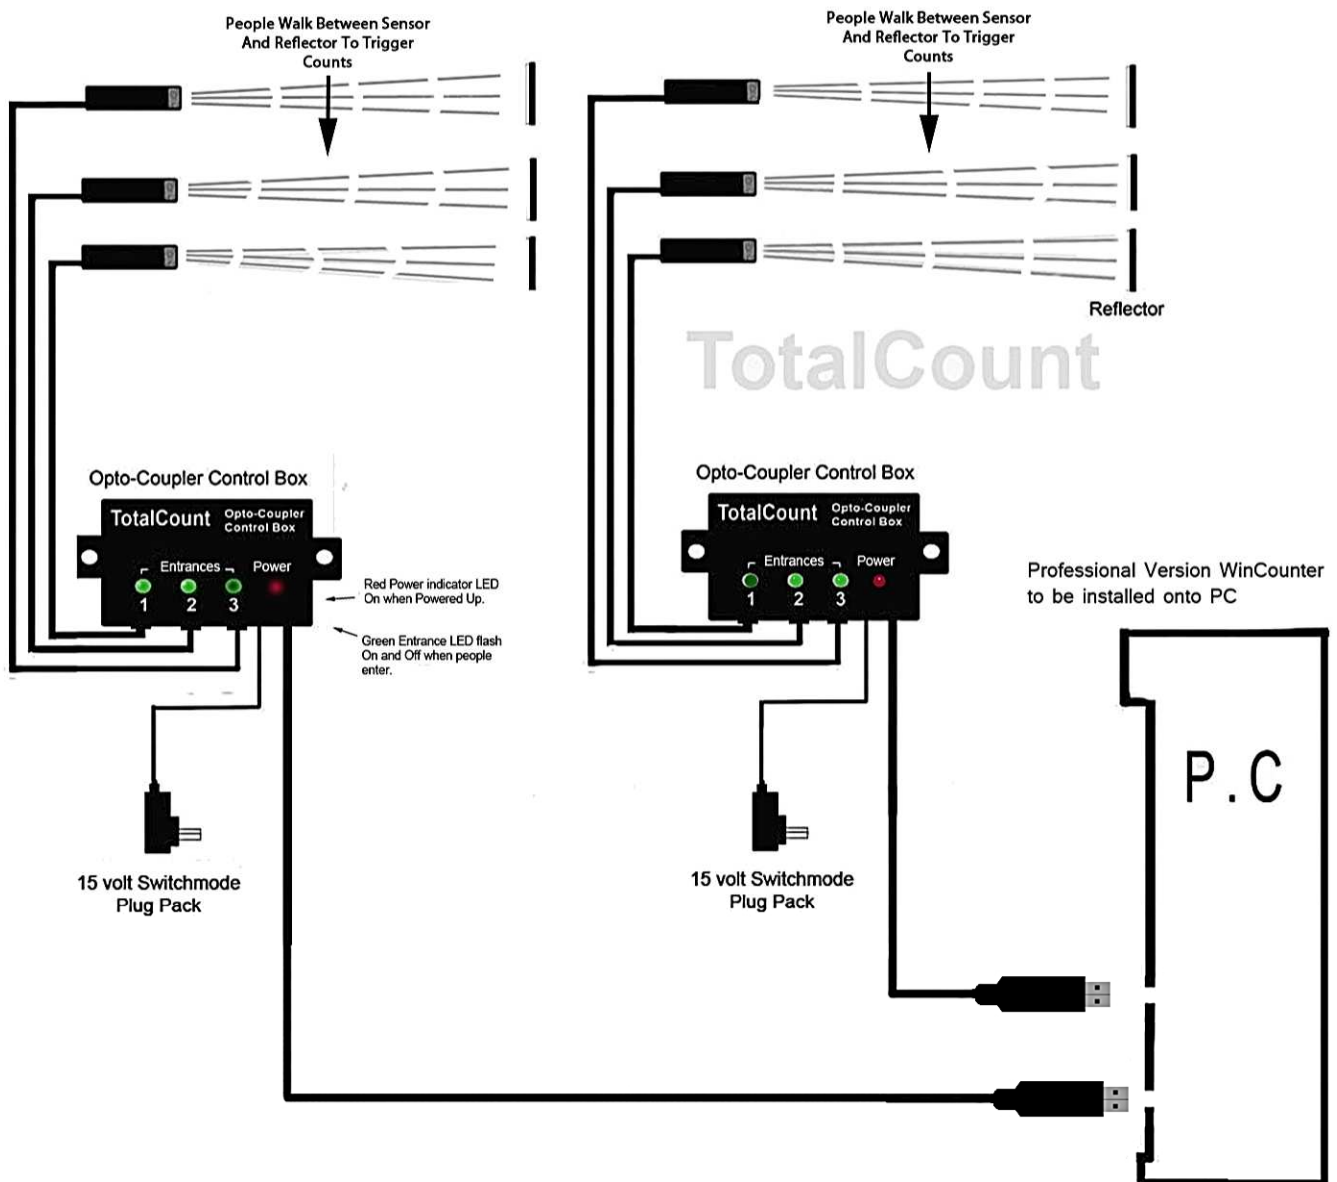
People Walk Between Sensor And Reflector To Trigger Counts

People Walk Between Sensor And Reflector To Trigger Counts

Reflector

TotalCount

Opto-Coupler Control Box

TotalCount Opto-Coupler Control Box

Entrances Power

1 2 3

Red Power indicator LED On when Powered Up.

Green Entrance LED flash On and Off when people enter.

15 volt Switchmode Plug Pack

Opto-Coupler Control Box

TotalCount Opto-Coupler Control Box

Entrances Power

1 2 3

15 volt Switchmode Plug Pack

Professional Version WinCounter to be installed onto PC

P.C